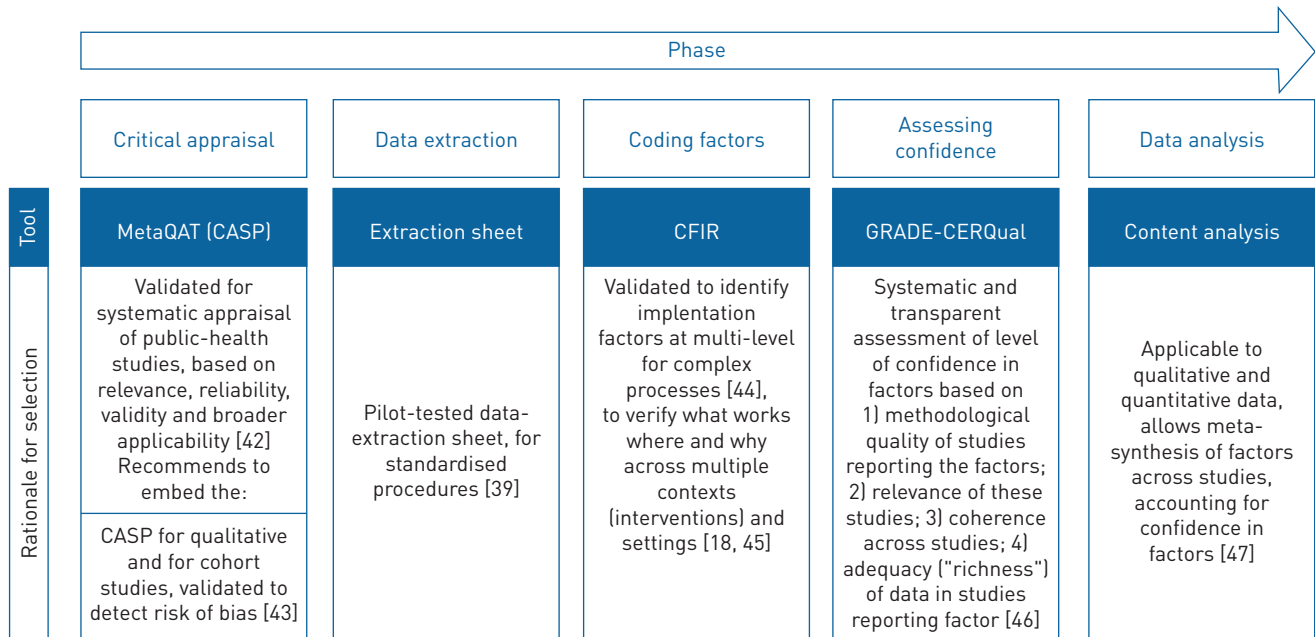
Phase

| | Critical appraisal | Data extraction | Coding factors | Assessing confidence | Data analysis |
|---|---|---|---|---|---|
| Tool | MetaQAT (CASP) | Extraction sheet | CFIR | GRADE-CERQual | Content analysis |
| Rationale for selection | Validated for systematic appraisal of public-health studies, based on relevance, reliability, validity and broader applicability [42] Recommends to embed the: CASP for qualitative and for cohort studies, validated to detect risk of bias [43] | Pilot-tested data-extraction sheet, for standardised procedures [39] | Validated to identify implentation factors at multi-level for complex processes [44], to verify what works where and why across multiple contexts (interventions) and settings [18, 45] | Systematic and transparent assessment of level of confidence in factors based on 1) methodological quality of studies reporting the factors; 2) relevance of these studies; 3) coherence across studies; 4) adequacy ("richness") of data in studies reporting factor [46] | Applicable to qualitative and quantitative data, allows meta-synthesis of factors across studies, accounting for confidence in factors [47] |